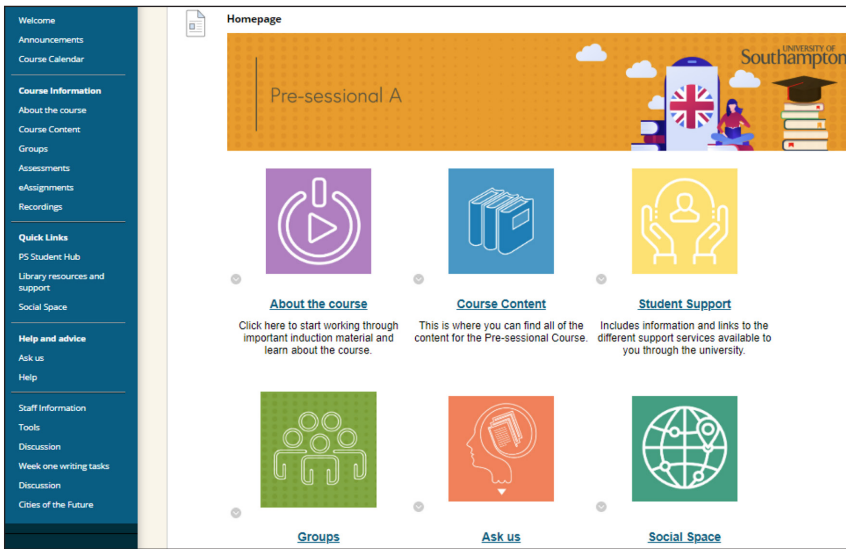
Welcome
Announcements
Course Calendar

Course Information
About the course
Course Content
Groups
Assessments
eAssignments
Recordings

Quick Links
PS Student Hub
Library resources and support
Social Space

Help and advice
Ask us
Help

Staff Information
Tools
Discussion
Week one writing tasks
Discussion
Cities of the Future

Homepage

Pre-sessional A

UNIVERSITY OF Southampton

About the course
Click here to start working through important induction material and learn about the course.

Course Content
This is where you can find all of the content for the Pre-sessional Course.

Student Support
Includes information and links to the different support services available to you through the university.

Groups

Ask us

Social Space